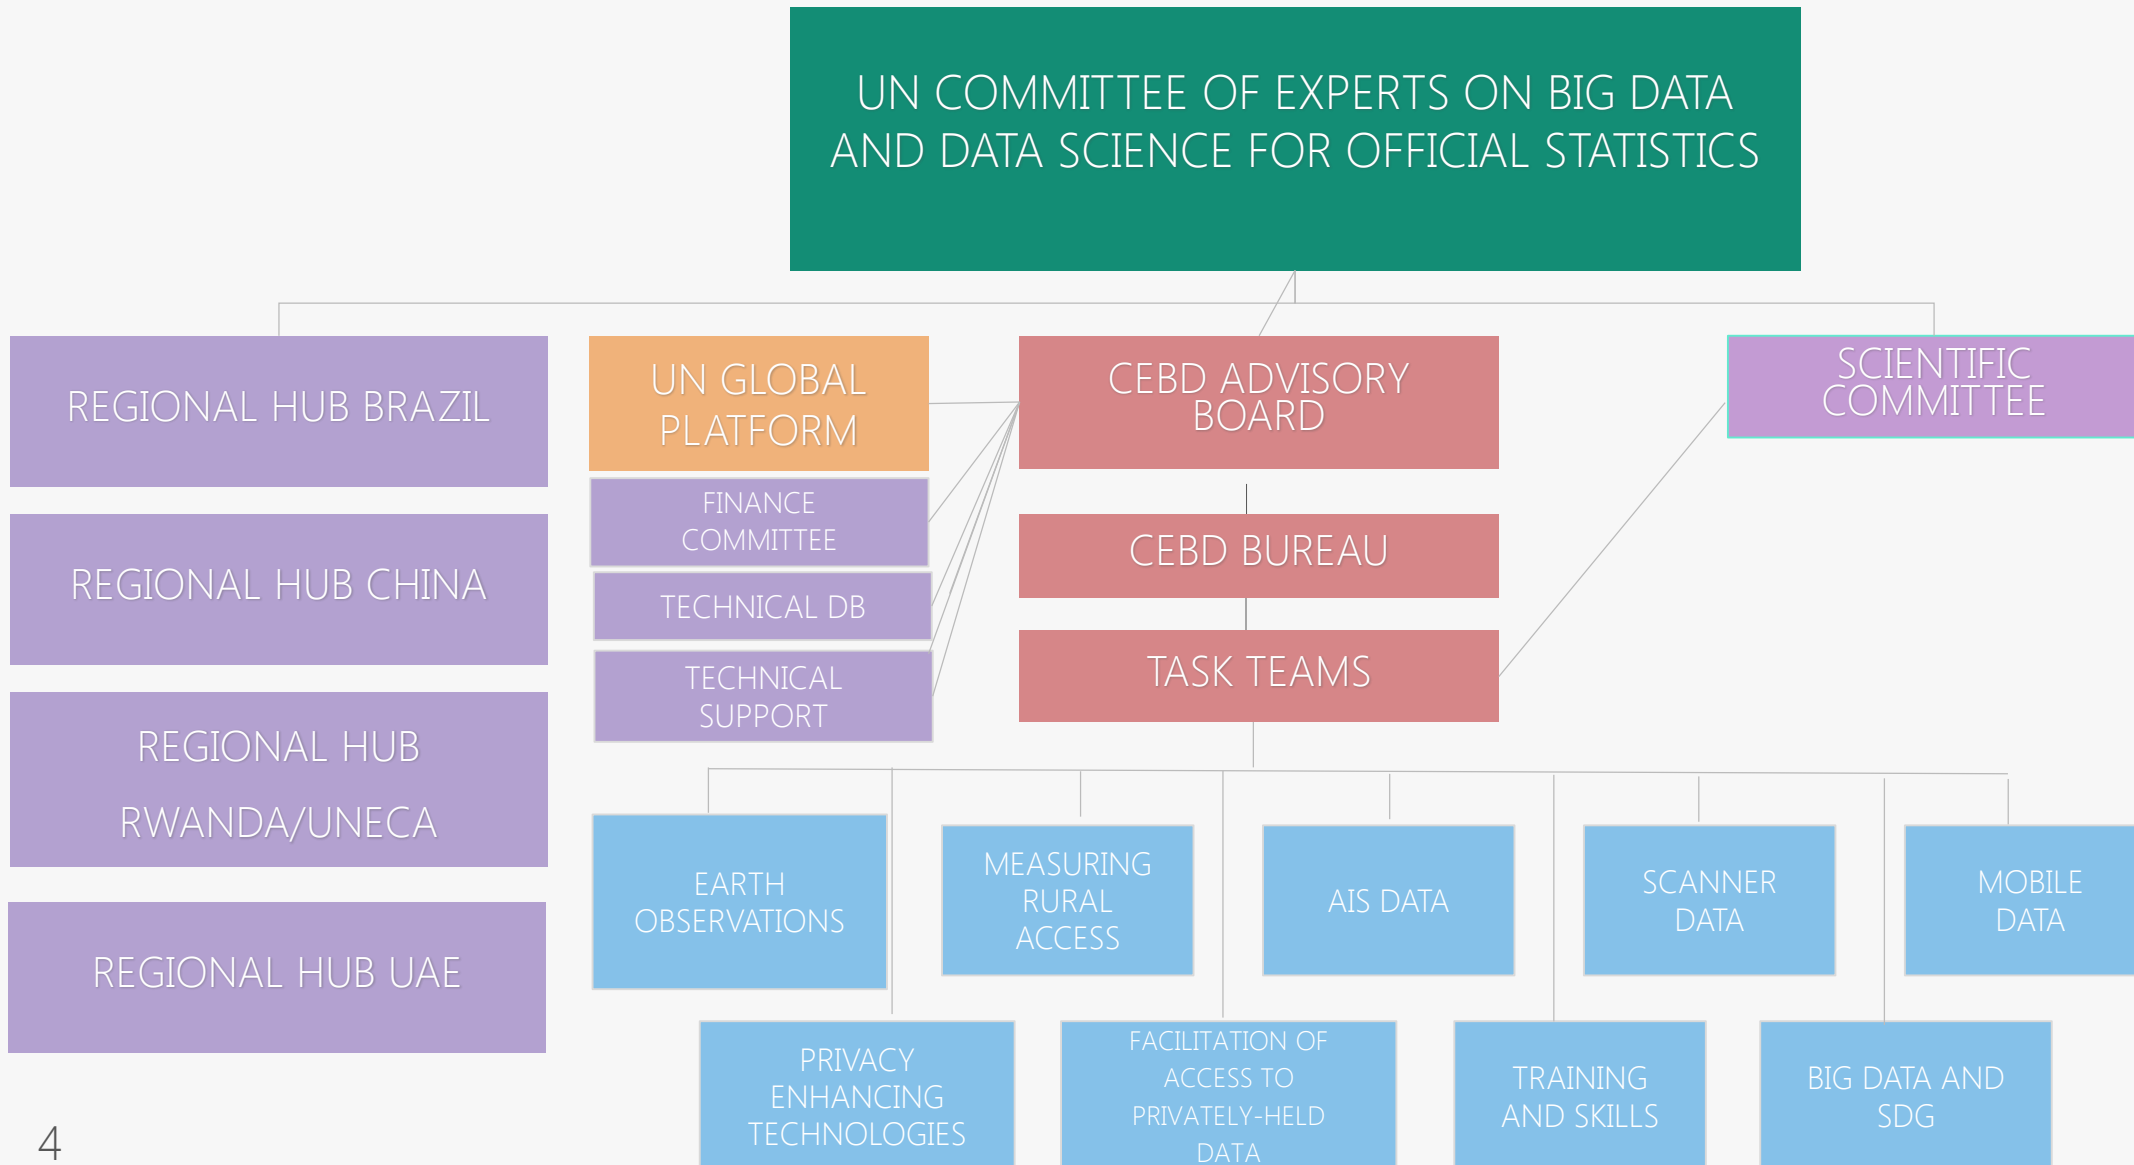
UN COMMITTEE OF EXPERTS ON BIG DATA AND DATA SCIENCE FOR OFFICIAL STATISTICS

REGIONAL HUB BRAZIL

REGIONAL HUB CHINA

REGIONAL HUB RWANDA/UNECA

REGIONAL HUB UAE

UN GLOBAL PLATFORM

FINANCE COMMITTEE

TECHNICAL DB

TECHNICAL SUPPORT

CEBD ADVISORY BOARD

CEBD BUREAU

TASK TEAMS

SCIENTIFIC COMMITTEE

EARTH OBSERVATIONS

MEASURING RURAL ACCESS

AIS DATA

SCANNER DATA

MOBILE DATA

PRIVACY ENHANCING TECHNOLOGIES

FACILITATION OF ACCESS TO PRIVATELY-HELD DATA

TRAINING AND SKILLS

BIG DATA AND SDG

4